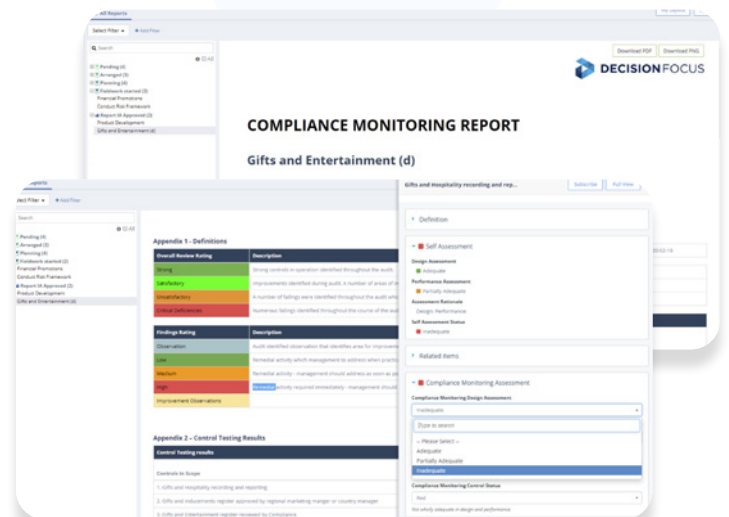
All Reports

Select Filter ▾   + Add Filter

Search

Pending (4)
Arranged (3)
Planning (4)
Fieldwork started (3)
Financial Promotions
Conduct Risk Framework
Report SA Approved (3)
Product Development
Gifts and Entertainment (d)

Download PDF   Download PNG

DECISIONFOCUS

COMPLIANCE MONITORING REPORT

Gifts and Entertainment (d)

Reports

Select Filter ▾   + Add Filter

Search

Pending (4)
Arranged (3)
Planning (4)
Fieldwork started (3)
Financial Promotions
Conduct Risk Framework
Report SA Approved (3)
Product Development
Gifts and Entertainment (d)

Appendix 1 – Definitions

| Overall Review Rating | Description |
|---|---|
| Strong | Strong controls in operation identified throughout the audit. |
| Satisfactory | Improvements identified during audit. A number of areas of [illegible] |
| Unsatisfactory | A number of failings were identified throughout the audit whi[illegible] |
| Critical Deficiencies | Numerous failings identified throughout the course of the aud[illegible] |

| Findings Rating | Description |
|---|---|
| Observation | Audit identified observation that identifies area for improveme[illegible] |
| Low | Remedial activity which management to address when practica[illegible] |
| Medium | Remedial activity - management should address as soon as pe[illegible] |
| High | Remedial activity required immediately - management should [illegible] |
| Improvement Observations | |

Appendix 2 – Control Testing Results

Control Testing results

Controls in Scope

1. Gifts and Hospitality recording and reporting
2. Gifts and inducements register approved by regional marketing manager or country manager
3. Gifts and Entertainment register reviewed by Compliance

Gifts and Hospitality recording and rep...   Subscribe   Full View

Definition

Self Assessment

Design Assessment
Adequate

Performance Assessment
Partially Adequate

Assessment Rationale
Design Performance

Self Assessment Status
Inadequate

Related Items

Compliance Monitoring Assessment

Compliance Monitoring Design Assessment
Inadequate

Type to search

-- Please Select --
Adequate
Partially Adequate
Inadequate

Compliance Monitoring Control Status
Red

Not wholly adequate in design and performance